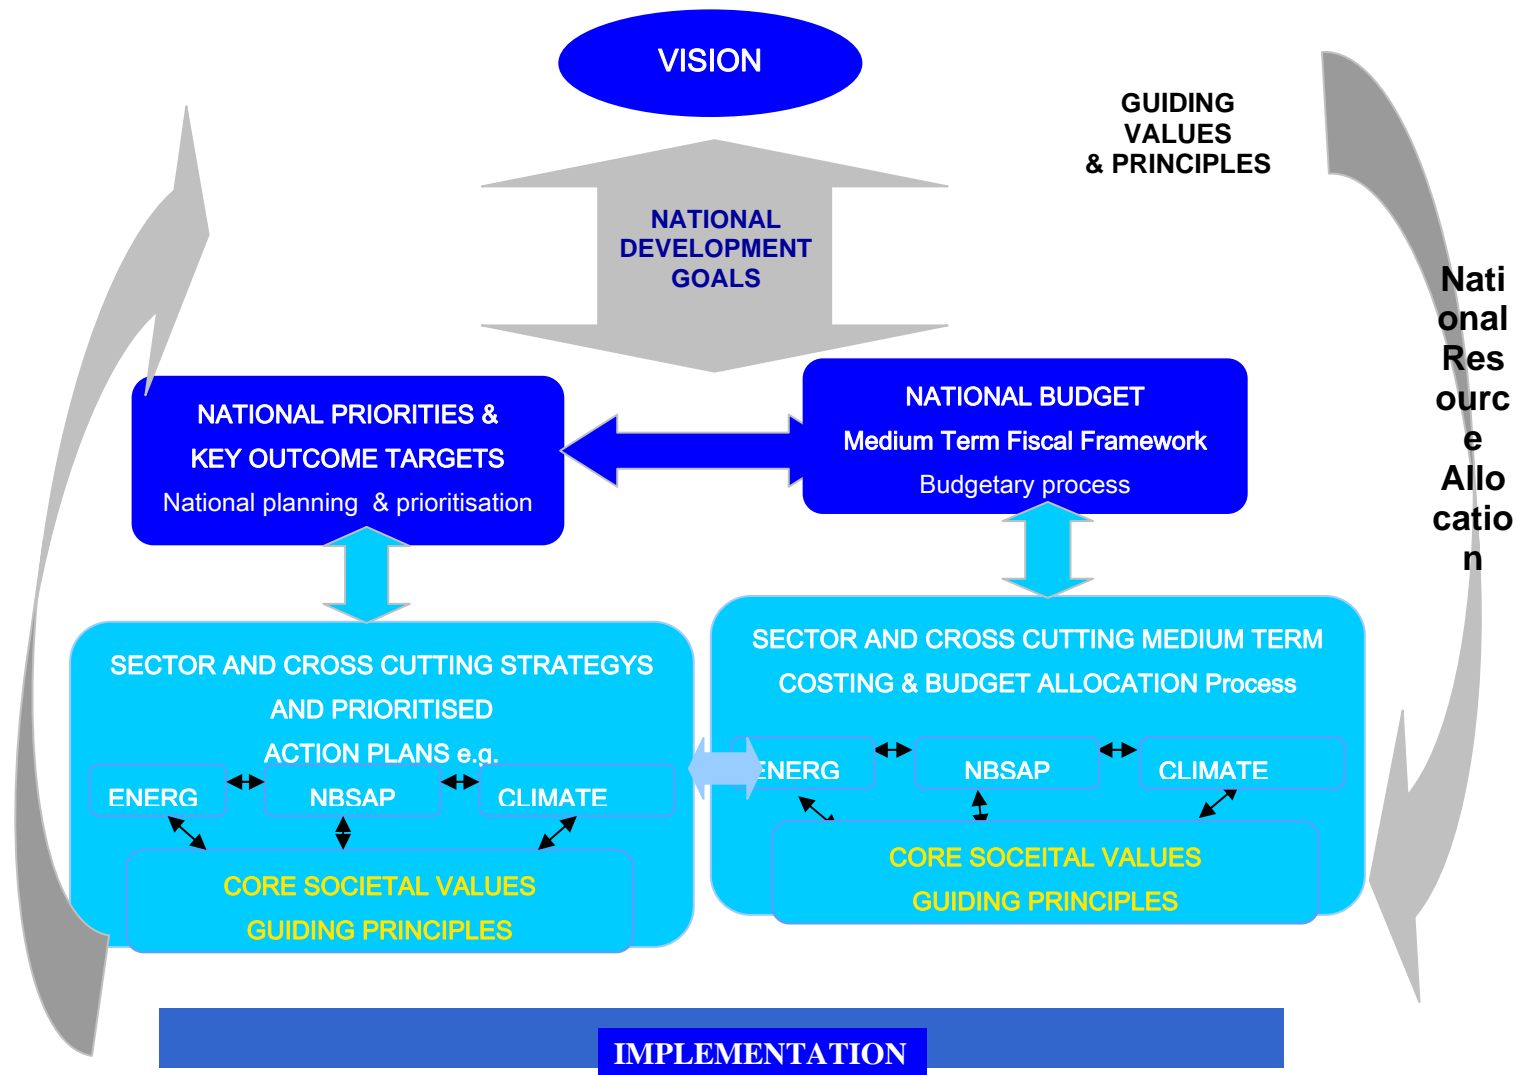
VISION

GUIDING VALUES & PRINCIPLES

NATIONAL DEVELOPMENT GOALS

National Resource Allocation

NATIONAL PRIORITIES & KEY OUTCOME TARGETS
National planning & prioritisation

NATIONAL BUDGET
Medium Term Fiscal Framework
Budgetary process

SECTOR AND CROSS CUTTING STRATEGYS AND PRIORITISED ACTION PLANS e.g.

ENERG NBSAP CLIMATE

CORE SOCIETAL VALUES
GUIDING PRINCIPLES

SECTOR AND CROSS CUTTING MEDIUM TERM COSTING & BUDGET ALLOCATION Process

ENERG NBSAP CLIMATE

CORE SOCEITAL VALUES
GUIDING PRINCIPLES

IMPLEMENTATION